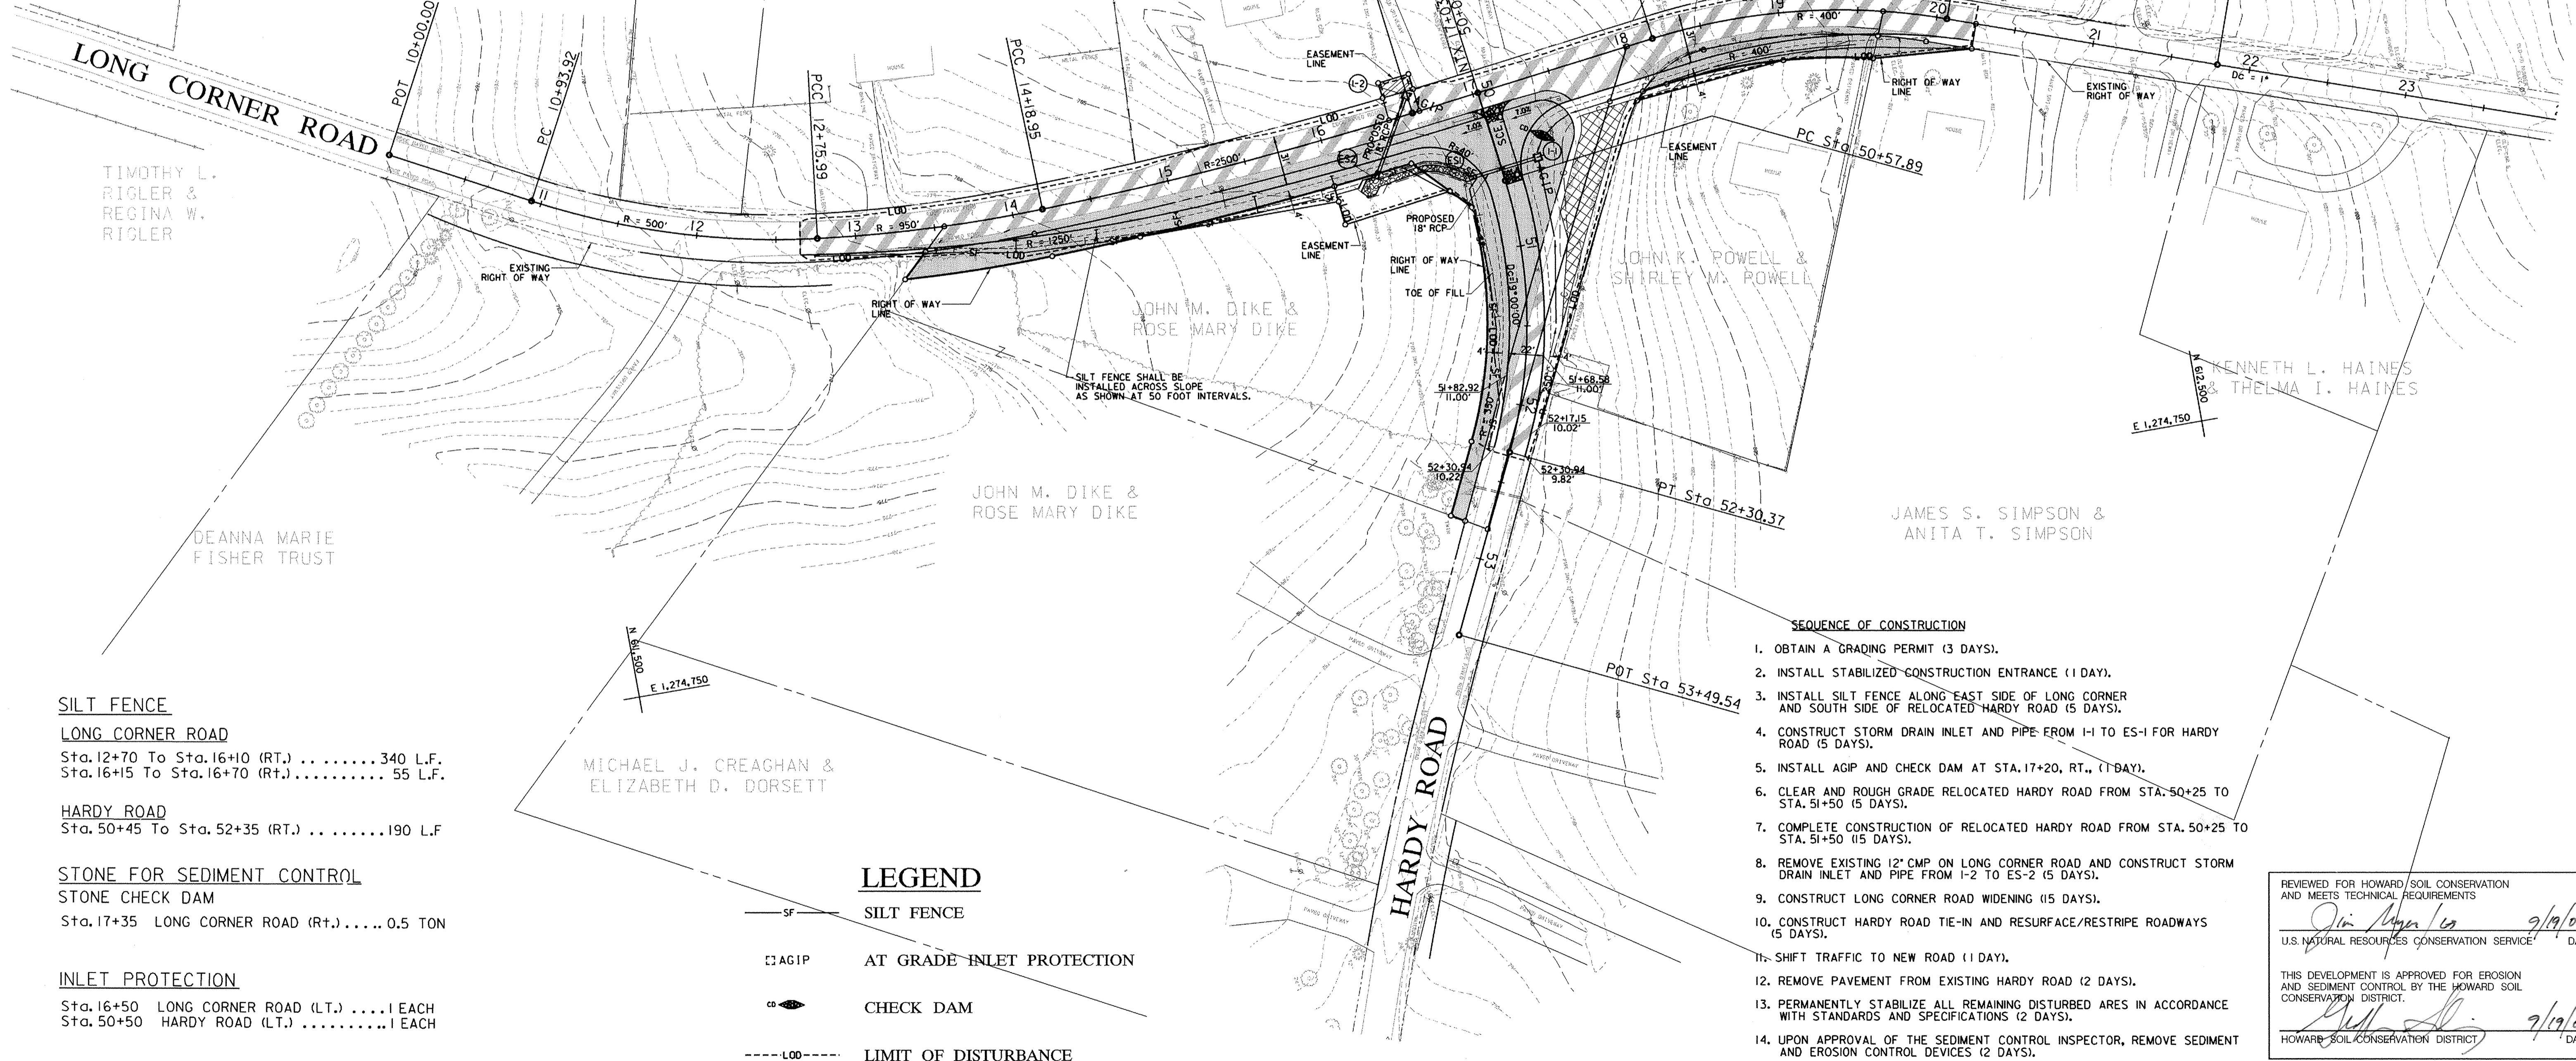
LONG CORNER ROAD

POT 10+00.00

PC 10+93.92

PCC 12+75.99

PCC 14+18.95

TIMOTHY L. RIGLER & REGINA W. RIGLER

EXISTING RIGHT OF WAY

R = 500'

11

12

13

R = 950'

14

R = 1250'

15

R=2500'

16

LOD

SF

RIGHT OF WAY LINE

EASEMENT LINE

PROPOSED 18" RCP

EASEMENT LINE

RIGHT OF WAY LINE

TOE OF FILL

AGIP

ES2

ES1

R=40'

I-2

H

R = 400'

17

18

19

20

21

22

23

DC = 1°

RIGHT OF WAY LINE

EXISTING RIGHT OF WAY

EASEMENT LINE

PC Sta 50+57.89

JOHN K. POWELL & SHIRLEY M. POWELL

JOHN M. DIKE & ROSE MARY DIKE

SILT FENCE SHALL BE INSTALLED ACROSS SLOPE AS SHOWN AT 50 FOOT INTERVALS.

51

52

53

DC=9°00'00"

51+82.92 11.00'

51+68.58 11.00'

52+17.15 10.02'

52+30.94 10.22'

52+30.94 9.82'

22'

4'

PT Sta 52+30.37

KENNETH L. HAINES & THELMA I. HAINES

N 612,500

E 1,274,750

JOHN M. DIKE & ROSE MARY DIKE

JAMES S. SIMPSON & ANITA T. SIMPSON

DEANNA MARIE FISHER TRUST

N 611,500

E 1,274,750

MICHAEL J. CREAGHAN & ELIZABETH D. DORSETT

HARDY ROAD

POT Sta 53+49.54

SILT FENCE
LONG CORNER ROAD
Sta. 12+70 To Sta. 16+10 (RT.) ........340 L.F.
Sta. 16+15 To Sta. 16+70 (Rt.).......... 55 L.F.

HARDY ROAD
Sta. 50+45 To Sta. 52+35 (RT.) ........190 L.F

STONE FOR SEDIMENT CONTROL
STONE CHECK DAM
Sta. 17+35 LONG CORNER ROAD (Rt.)..... 0.5 TON

INLET PROTECTION
Sta. 16+50 LONG CORNER ROAD (LT.) ....1 EACH
Sta. 50+50 HARDY ROAD (LT.) ..........1 EACH

LEGEND
SF SILT FENCE
AGIP AT GRADE INLET PROTECTION
CD CHECK DAM
LOD LIMIT OF DISTURBANCE

SEQUENCE OF CONSTRUCTION
1. OBTAIN A GRADING PERMIT (3 DAYS).
2. INSTALL STABILIZED CONSTRUCTION ENTRANCE (1 DAY).
3. INSTALL SILT FENCE ALONG EAST SIDE OF LONG CORNER AND SOUTH SIDE OF RELOCATED HARDY ROAD (5 DAYS).
4. CONSTRUCT STORM DRAIN INLET AND PIPE FROM I-1 TO ES-1 FOR HARDY ROAD (5 DAYS).
5. INSTALL AGIP AND CHECK DAM AT STA. 17+20, RT., (1 DAY).
6. CLEAR AND ROUGH GRADE RELOCATED HARDY ROAD FROM STA. 50+25 TO STA. 51+50 (5 DAYS).
7. COMPLETE CONSTRUCTION OF RELOCATED HARDY ROAD FROM STA. 50+25 TO STA. 51+50 (15 DAYS).
8. REMOVE EXISTING 12" CMP ON LONG CORNER ROAD AND CONSTRUCT STORM DRAIN INLET AND PIPE FROM I-2 TO ES-2 (5 DAYS).
9. CONSTRUCT LONG CORNER ROAD WIDENING (15 DAYS).
10. CONSTRUCT HARDY ROAD TIE-IN AND RESURFACE/RESTRIPE ROADWAYS (5 DAYS).
11. SHIFT TRAFFIC TO NEW ROAD (1 DAY).
12. REMOVE PAVEMENT FROM EXISTING HARDY ROAD (2 DAYS).
13. PERMANENTLY STABILIZE ALL REMAINING DISTURBED ARES IN ACCORDANCE WITH STANDARDS AND SPECIFICATIONS (2 DAYS).
14. UPON APPROVAL OF THE SEDIMENT CONTROL INSPECTOR, REMOVE SEDIMENT AND EROSION CONTROL DEVICES (2 DAYS).

REVIEWED FOR HOWARD SOIL CONSERVATION AND MEETS TECHNICAL REQUIREMENTS
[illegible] 9/19/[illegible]
U.S. NATURAL RESOURCES CONSERVATION SERVICE DA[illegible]

THIS DEVELOPMENT IS APPROVED FOR EROSION AND SEDIMENT CONTROL BY THE HOWARD SOIL CONSERVATION DISTRICT.
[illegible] 9/19/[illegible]
HOWARD SOIL CONSERVATION DISTRICT DA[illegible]